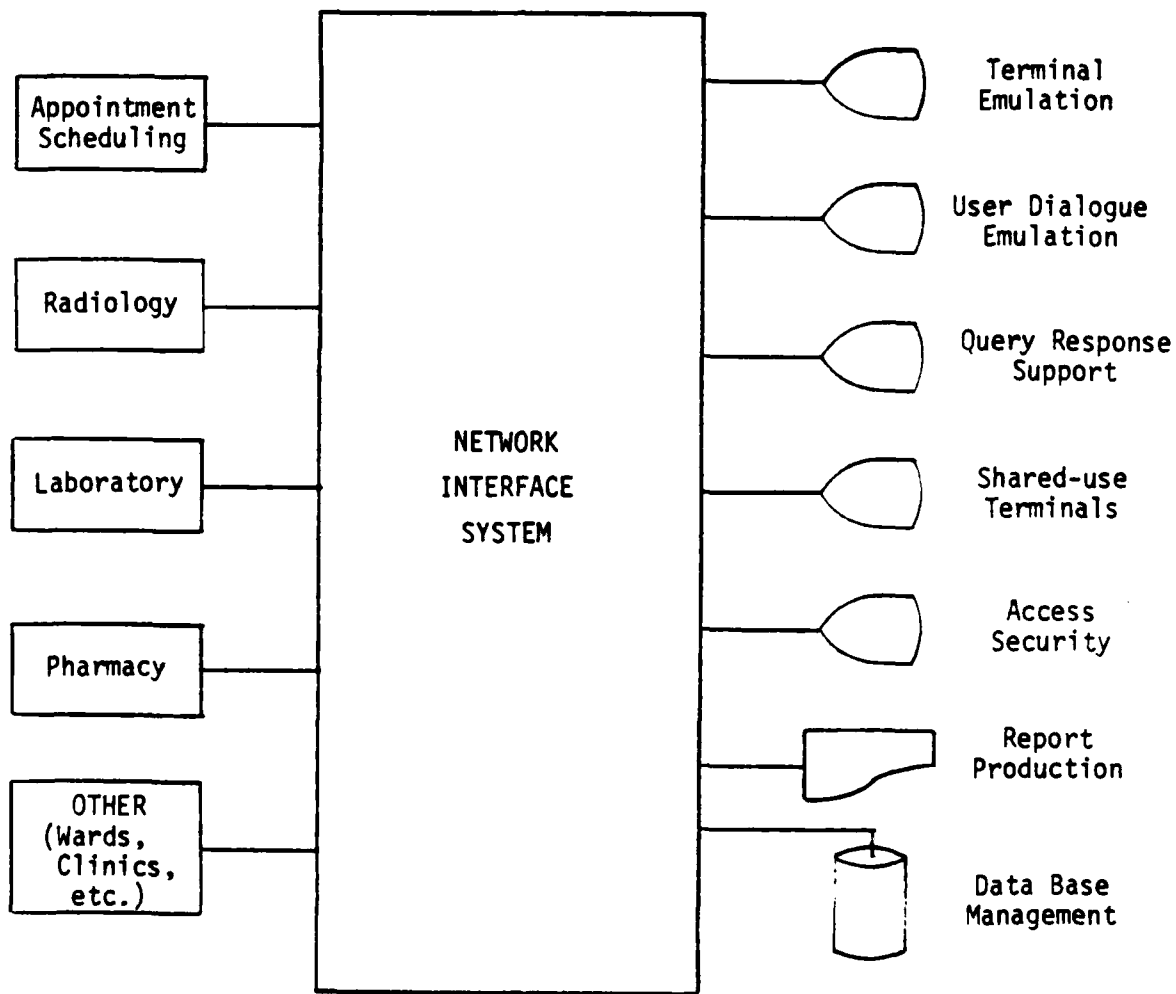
Appointment Scheduling

Radiology

Laboratory

Pharmacy

OTHER (Wards, Clinics, etc.)

NETWORK INTERFACE SYSTEM

Terminal Emulation

User Dialogue Emulation

Query Response Support

Shared-use Terminals

Access Security

Report Production

Data Base Management